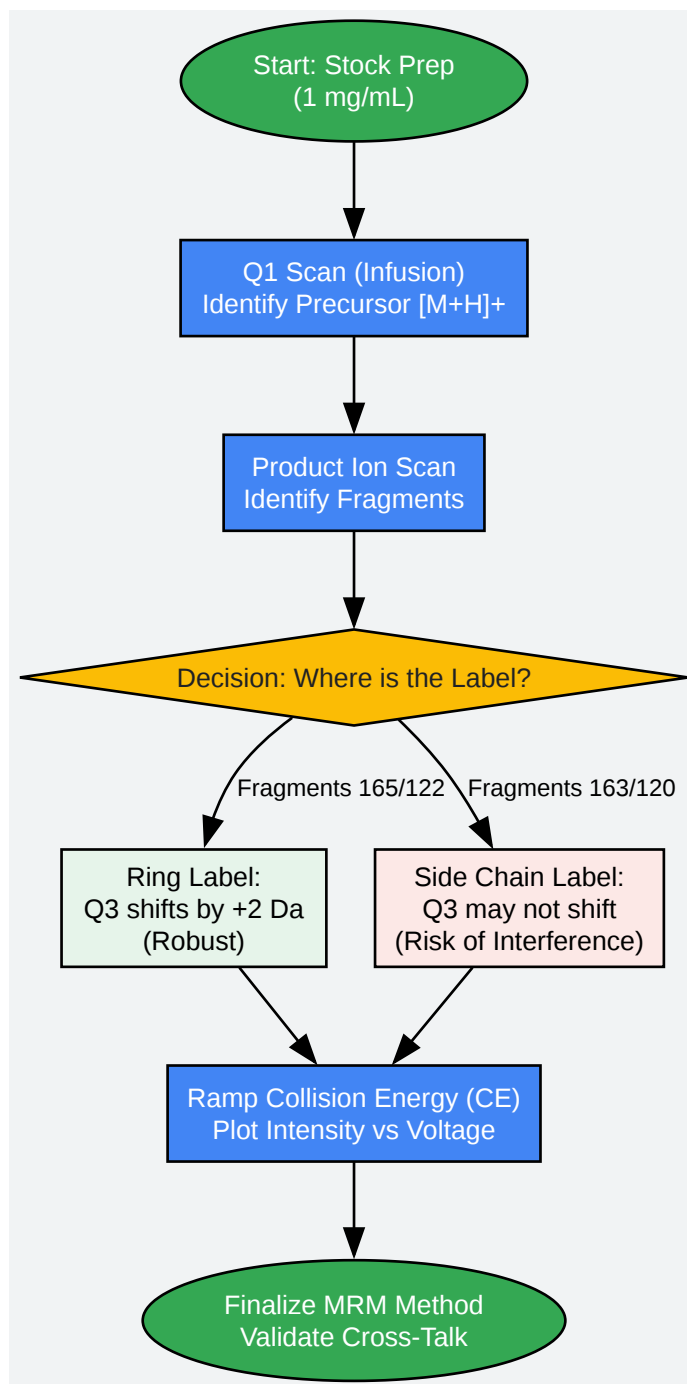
Start: Stock Prep
(1 mg/mL)

Q1 Scan (Infusion)
Identify Precursor [M+H]+

Product Ion Scan
Identify Fragments

Decision: Where is the Label?

Fragments 165/122

Fragments 163/120

Ring Label:
Q3 shifts by +2 Da
(Robust)

Side Chain Label:
Q3 may not shift
(Risk of Interference)

Ramp Collision Energy (CE)
Plot Intensity vs Voltage

Finalize MRM Method
Validate Cross-Talk